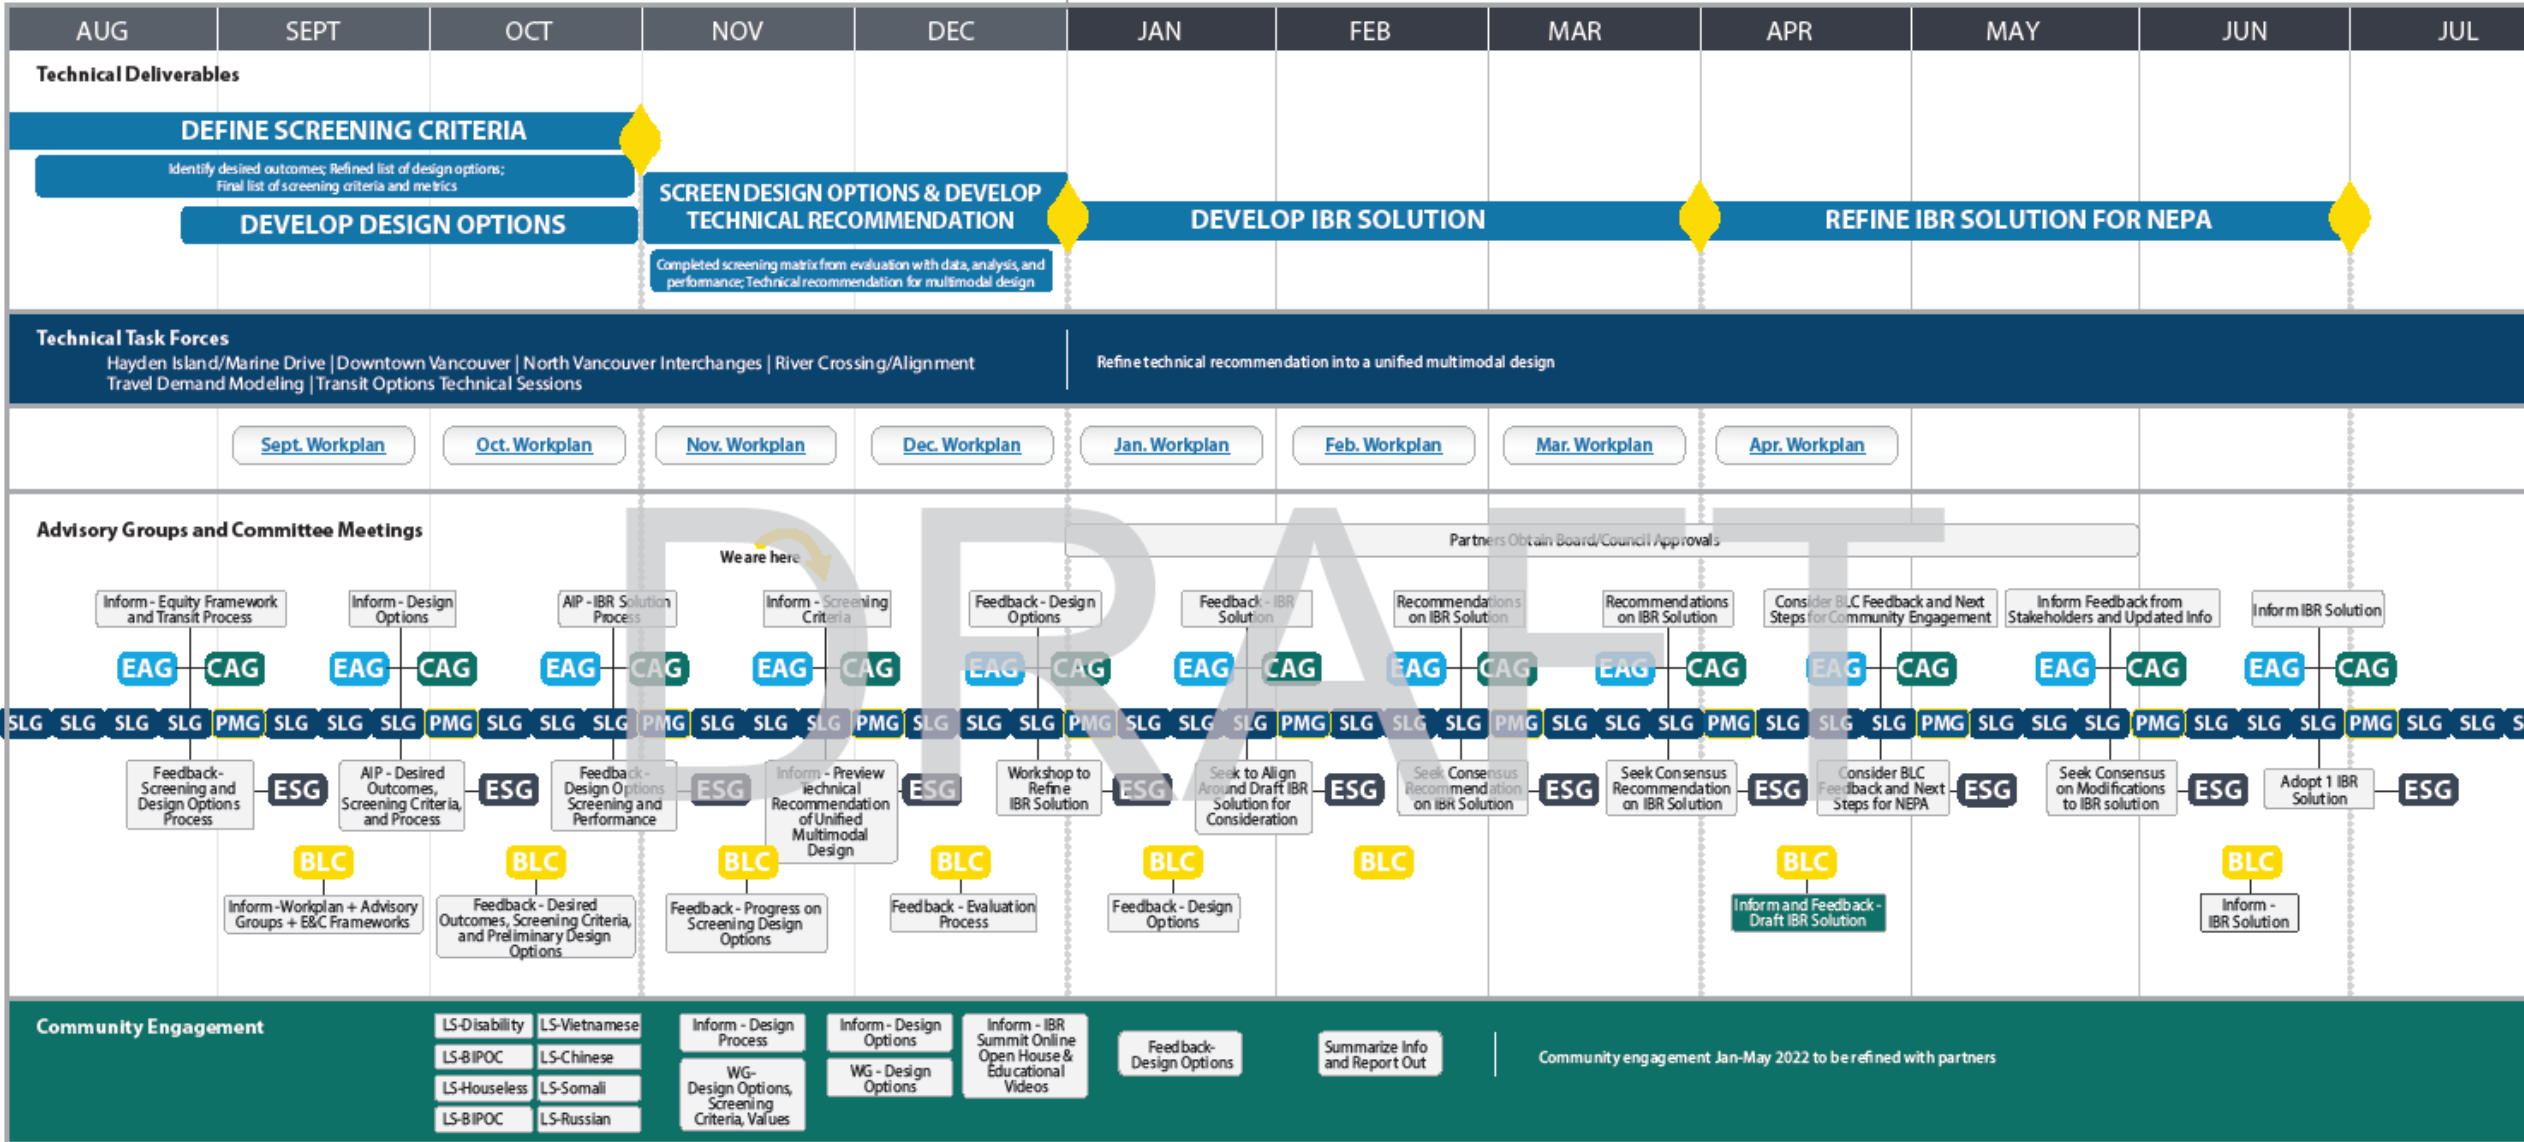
AUG SEPT OCT NOV DEC JAN FEB MAR APR MAY JUN JUL

Technical Deliverables

DEFINE SCREENING CRITERIA

Identify desired outcomes; Refined list of design options; Final list of screening criteria and metrics

DEVELOP DESIGN OPTIONS

SCREEN DESIGN OPTIONS & DEVELOP TECHNICAL RECOMMENDATION

Completed screening matrix from evaluation with data, analysis, and performance; Technical recommendation for multimodal design

DEVELOP IBR SOLUTION

REFINE IBR SOLUTION FOR NEPA

Technical Task Forces
Hayden Island/Marine Drive | Downtown Vancouver | North Vancouver Interchanges | River Crossing/Alignment
Travel Demand Modeling | Transit Options Technical Sessions

Refine technical recommendation into a unified multimodal design

Sept. Workplan | Oct. Workplan | Nov. Workplan | Dec. Workplan | Jan. Workplan | Feb. Workplan | Mar. Workplan | Apr. Workplan

Advisory Groups and Committee Meetings

DRAFT

Partners Obtain Board/Council Approvals

We are here

Inform - Equity Framework and Transit Process
Inform - Design Options
AIP - IBR Solution Process
Inform - Screening Criteria
Feedback - Design Options
Feedback - IBR Solution
Recommendations on IBR Solution
Recommendations on IBR Solution
Consider BLC Feedback and Next Steps for Community Engagement
Inform Feedback from Stakeholders and Updated Info
Inform IBR Solution

EAG CAG EAG CAG EAG CAG EAG CAG EAG CAG EAG CAG EAG CAG EAG CAG EAG CAG EAG CAG EAG CAG

SLG SLG SLG SLG PMG SLG SLG SLG PMG SLG SLG SLG PMG SLG SLG SLG PMG SLG SLG SLG PMG SLG SLG SLG PMG SLG SLG SLG PMG SLG SLG SLG PMG SLG SLG SLG PMG SLG SLG SLG PMG SLG SLG SLG PMG SLG SLG S

Feedback - Screening and Design Options Process
ESG
AIP - Desired Outcomes, Screening Criteria, and Process
ESG
Feedback - Design Options Screening and Performance
ESG
Inform - Preview Technical Recommendation of Unified Multimodal Design
ESG
Workshop to Refine IBR Solution
ESG
Seek to Align Around Draft IBR Solution for Consideration
ESG
Seek Consensus Recommendation on IBR Solution
ESG
Seek Consensus Recommendation on IBR Solution
ESG
Consider BLC Feedback and Next Steps for NEPA
ESG
Seek Consensus on Modifications to IBR solution
ESG
Adopt 1 IBR Solution
ESG

BLC
Inform -Workplan + Advisory Groups + E&C Frameworks
BLC
Feedback - Desired Outcomes, Screening Criteria, and Preliminary Design Options
BLC
Feedback - Progress on Screening Design Options
BLC
Feedback - Evaluation Process
BLC
Feedback - Design Options
BLC
BLC
Inform and Feedback - Draft IBR Solution
BLC
Inform - IBR Solution

Community Engagement

LS-Disability | LS-Vietnamese
LS-BIPOC | LS-Chinese
LS-Houseless | LS-Somali
LS-BIPOC | LS-Russian

Inform - Design Process
WG - Design Options, Screening Criteria, Values
Inform - Design Options
WG - Design Options
Inform - IBR Summit Online Open House & Educational Videos
Feedback - Design Options
Summarize Info and Report Out

Community engagement Jan-May 2022 to be refined with partners